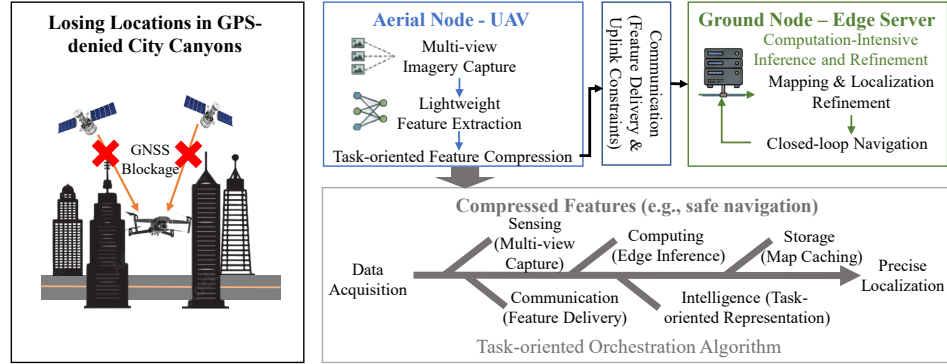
Losing Locations in GPS-denied City Canyons

GNSS Blockage

Aerial Node - UAV

Multi-view Imagery Capture

Lightweight Feature Extraction

Task-oriented Feature Compression

Communication (Feature Delivery & Uplink Constraints)

Ground Node – Edge Server

Computation-Intensive Inference and Refinement

Mapping & Localization Refinement

Closed-loop Navigation

Compressed Features (e.g., safe navigation)

Data Acquisition

Sensing (Multi-view Capture)

Computing (Edge Inference)

Storage (Map Caching)

Precise Localization

Communication (Feature Delivery)

Intelligence (Task-oriented Representation)

Task-oriented Orchestration Algorithm